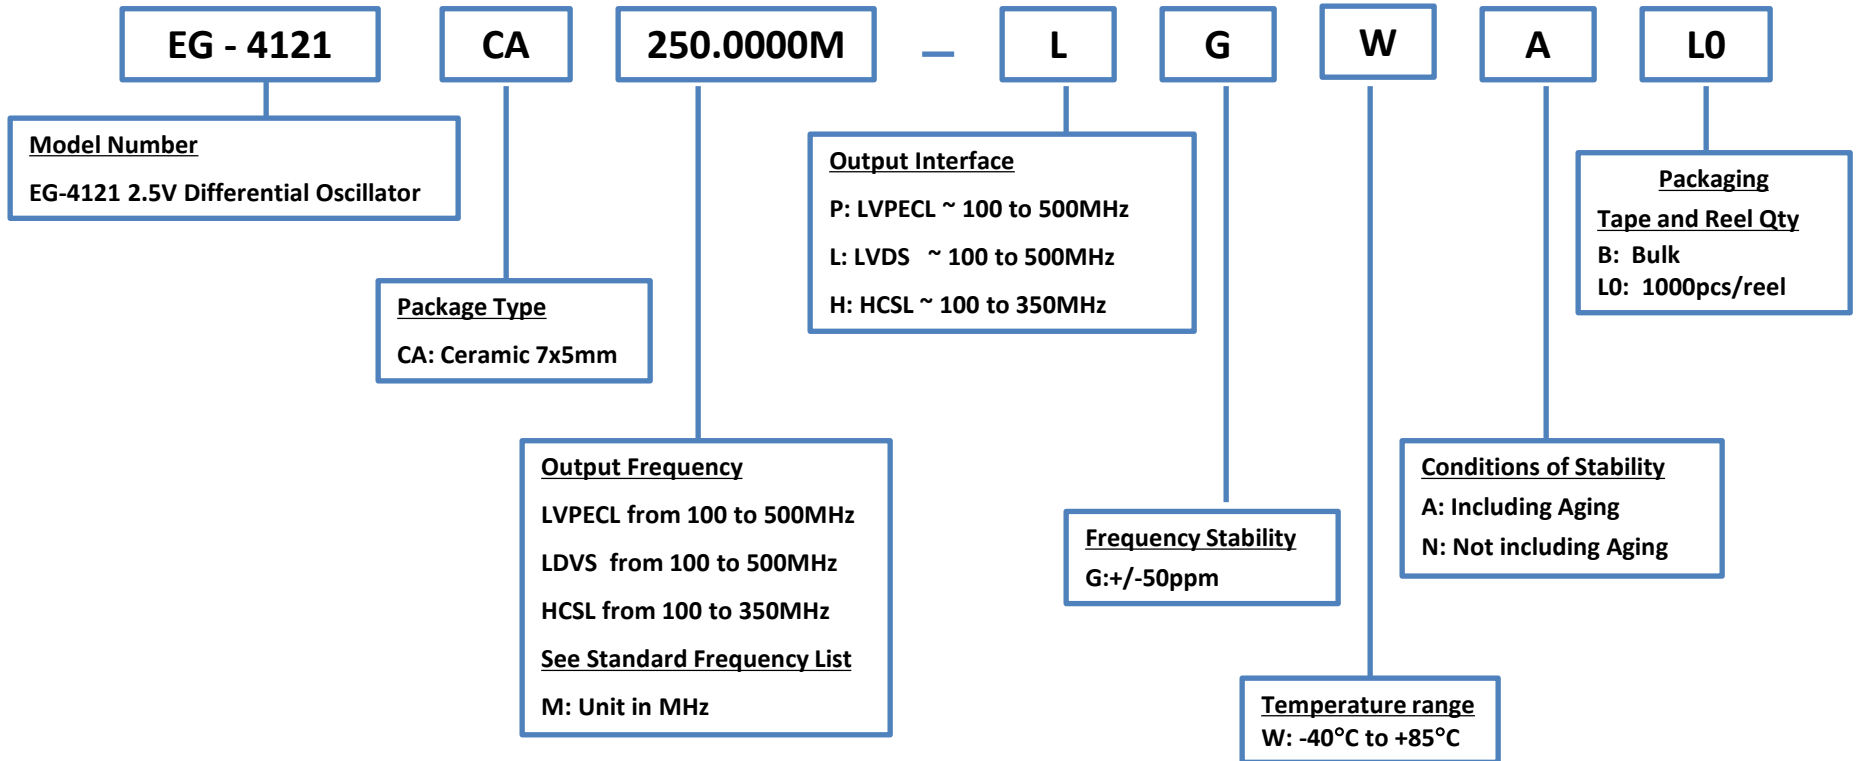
EG - 4121 CA 250.0000M – L G W A L0

Model Number
EG-4121 2.5V Differential Oscillator

Package Type
CA: Ceramic 7x5mm

Output Frequency
LVPECL from 100 to 500MHz
LDVS from 100 to 500MHz
HCSL from 100 to 350MHz
See Standard Frequency List
M: Unit in MHz

Output Interface
P: LVPECL ~ 100 to 500MHz
L: LVDS ~ 100 to 500MHz
H: HCSL ~ 100 to 350MHz

Frequency Stability
G:+/-50ppm

Temperature range
W: -40°C to +85°C

Conditions of Stability
A: Including Aging
N: Not including Aging

Packaging
Tape and Reel Qty
B: Bulk
L0: 1000pcs/reel